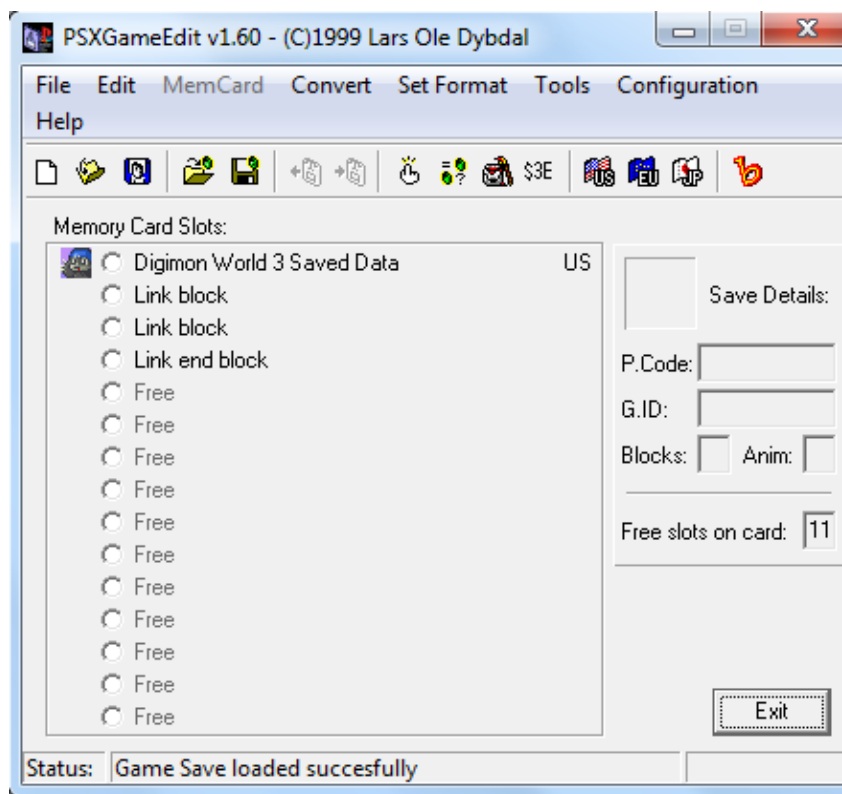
PSXGameEdit v1.60 - (C)1999 Lars Ole Dybdal

File Edit MemCard Convert Set Format Tools Configuration Help

$3E

Memory Card Slots:

Digimon World 3 Saved Data US
Link block
Link block
Link end block
Free
Free
Free
Free
Free
Free
Free
Free
Free
Free
Free

Save Details:

P.Code:

G.ID:

Blocks: Anim:

Free slots on card: 11

Exit

Status: Game Save loaded succesfully